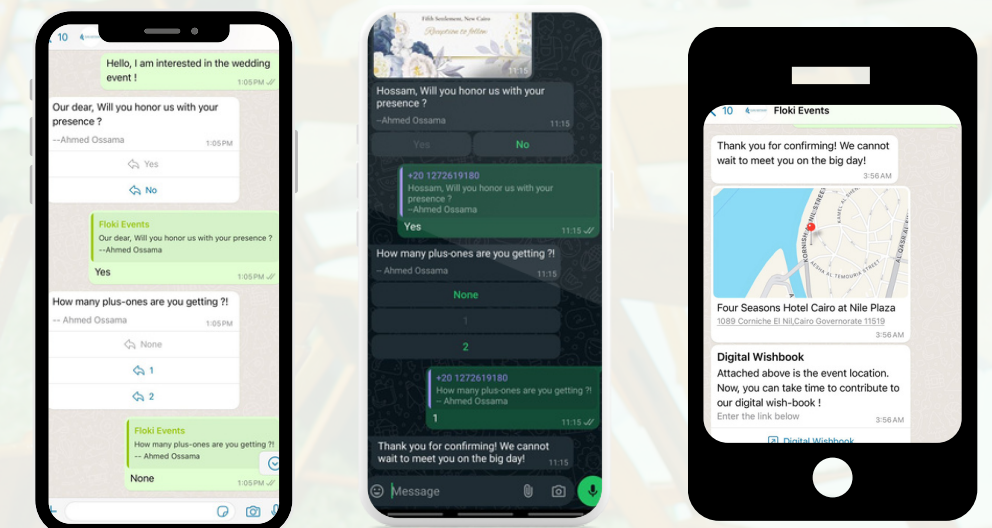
10

Hello, I am interested in the wedding event !
1:05 PM

Our dear, Will you honor us with your presence ?
--Ahmed Ossama
1:05 PM

Yes

No

Floki Events
Our dear, Will you honor us with your presence ?
--Ahmed Ossama
Yes
1:05 PM

How many plus-ones are you getting ?!
-- Ahmed Ossama
1:05 PM

None

1

2

Floki Events
How many plus-ones are you getting ?!
-- Ahmed Ossama
None
1:05 PM

Fifth Settlement, New Cairo
Reception to follow
11:15

Hossam, Will you honor us with your presence ?
--Ahmed Ossama
11:15

Yes

No

+20 1272619180
Hossam, Will you honor us with your presence ?
--Ahmed Ossama
Yes
11:15

How many plus-ones are you getting ?!
-- Ahmed Ossama
11:15

None

1

2

+20 1272619180
How many plus-ones are you getting ?!
-- Ahmed Ossama
1
11:15

Thank you for confirming! We cannot wait to meet you on the big day!
11:15

Message

10 Floki Events

Thank you for confirming! We cannot wait to meet you on the big day!
3:56 AM

KORNICHE EL NIL STREET
AHMED EL MASRY
AL QASR AL AINI
AESHA AL TEMOURIA STREET

Four Seasons Hotel Cairo at Nile Plaza
1089 Corniche El Nil,Cairo Governorate 11519
3:56 AM

Digital Wishbook
Attached above is the event location. Now, you can take time to contribute to our digital wish-book !
Enter the link below
3:56 AM

Digital Wishbook